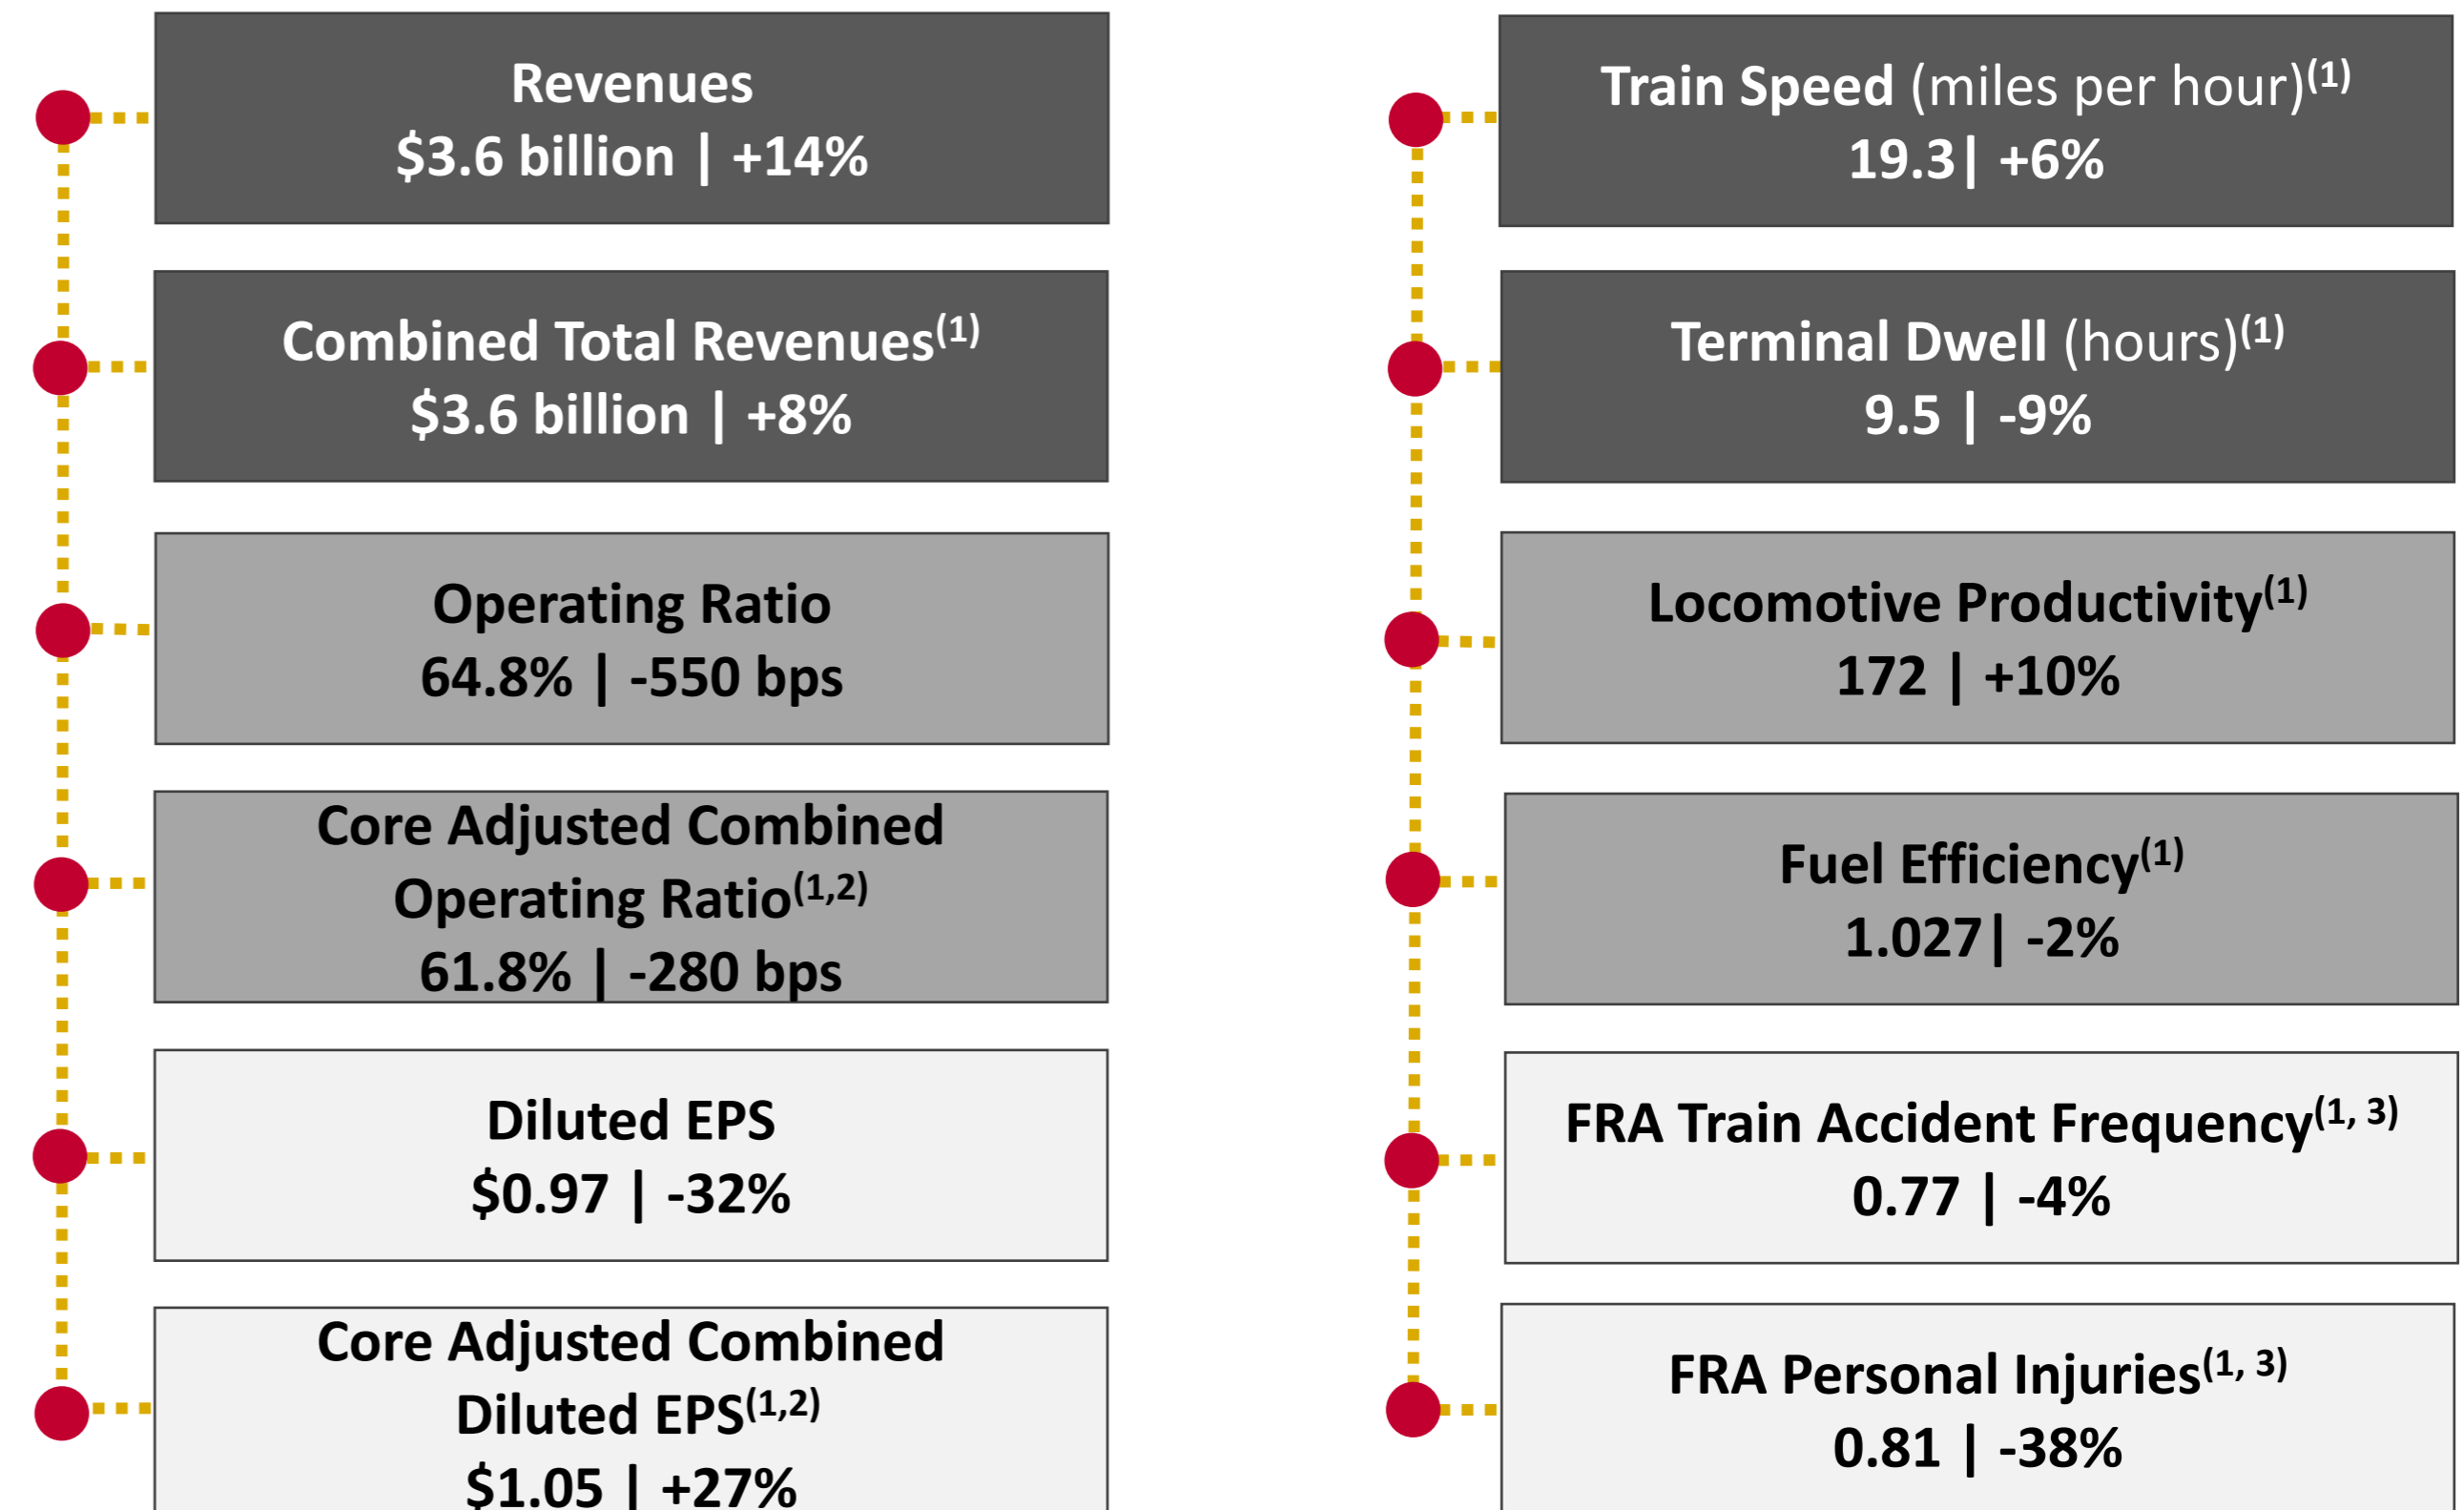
Revenues
$3.6 billion | +14%

Combined Total Revenues$^{(1)}$
$3.6 billion | +8%

Operating Ratio
64.8% | -550 bps

Core Adjusted Combined Operating Ratio$^{(1,2)}$
61.8% | -280 bps

Diluted EPS
$0.97 | -32%

Core Adjusted Combined Diluted EPS$^{(1,2)}$
$1.05 | +27%

Train Speed (miles per hour)$^{(1)}$
19.3| +6%

Terminal Dwell (hours)$^{(1)}$
9.5 | -9%

Locomotive Productivity$^{(1)}$
172 | +10%

Fuel Efficiency$^{(1)}$
1.027| -2%

FRA Train Accident Frequency$^{(1, 3)}$
0.77 | -4%

FRA Personal Injuries$^{(1, 3)}$
0.81 | -38%